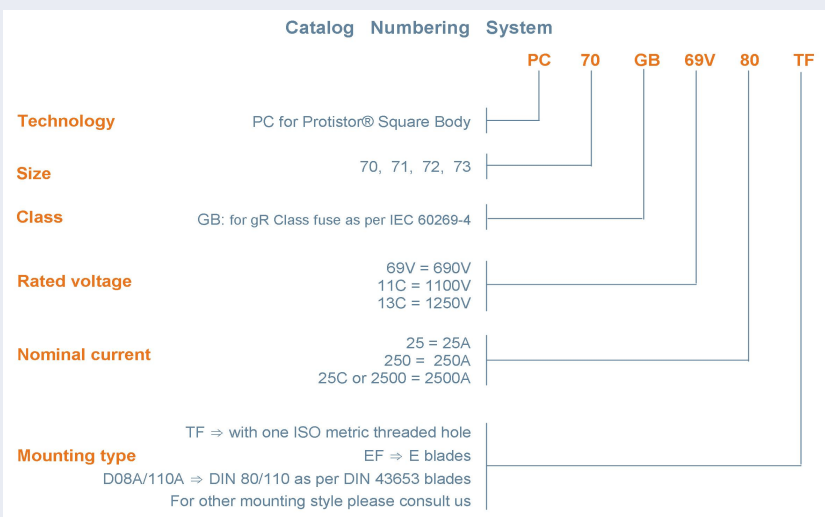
Catalog Numbering System

PC 70 GB 69V 80 TF

Technology
PC for Protistor® Square Body

Size
70, 71, 72, 73

Class
GB: for gR Class fuse as per IEC 60269-4

Rated voltage
69V = 690V
11C = 1100V
13C = 1250V

Nominal current
25 = 25A
250 = 250A
25C or 2500 = 2500A

Mounting type
TF ⇒ with one ISO metric threaded hole
EF ⇒ E blades
D08A/110A ⇒ DIN 80/110 as per DIN 43653 blades
For other mounting style please consult us